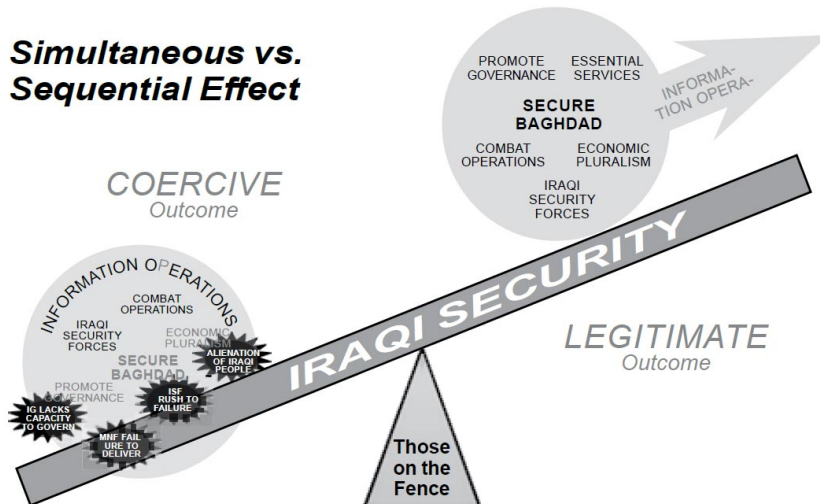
Simultaneous vs. Sequential Effect

PROMOTE GOVERNANCE

ESSENTIAL SERVICES

SECURE BAGHDAD

COMBAT OPERATIONS

ECONOMIC PLURALISM

IRAQI SECURITY FORCES

INFORMATION OPERA-

COERCIVE
Outcome

INFORMATION OPERATIONS

COMBAT OPERATIONS

IRAQI SECURITY FORCES

ECONOMIC PLURALISM

SECURE BAGHDAD

PROMOTE GOVERNANCE

ALIENATION OF IRAQI PEOPLE

ISF RUSH TO FAILURE

IG LACKS CAPACITY TO GOVERN

MNF FAILURE TO DELIVER

IRAQI SECURITY

LEGITIMATE
Outcome

Those on the Fence